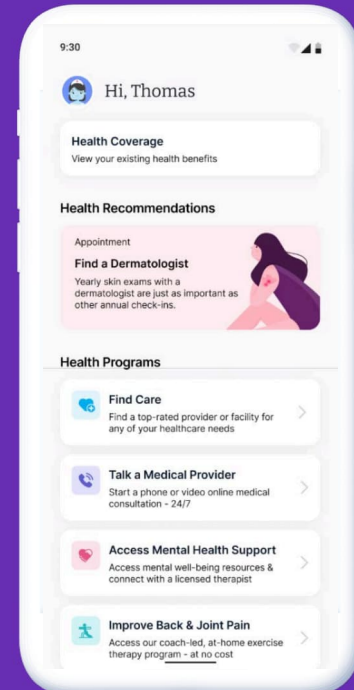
9:30

Hi, Thomas

Health Coverage
View your existing health benefits

Health Recommendations

Appointment
Find a Dermatologist
Yearly skin exams with a dermatologist are just as important as other annual check-ins.

Health Programs

Find Care
Find a top-rated provider or facility for any of your healthcare needs

Talk a Medical Provider
Start a phone or video online medical consultation - 24/7

Access Mental Health Support
Access mental well-being resources & connect with a licensed therapist

Improve Back & Joint Pain
Access our coach-led, at-home exercise therapy program - at no cost